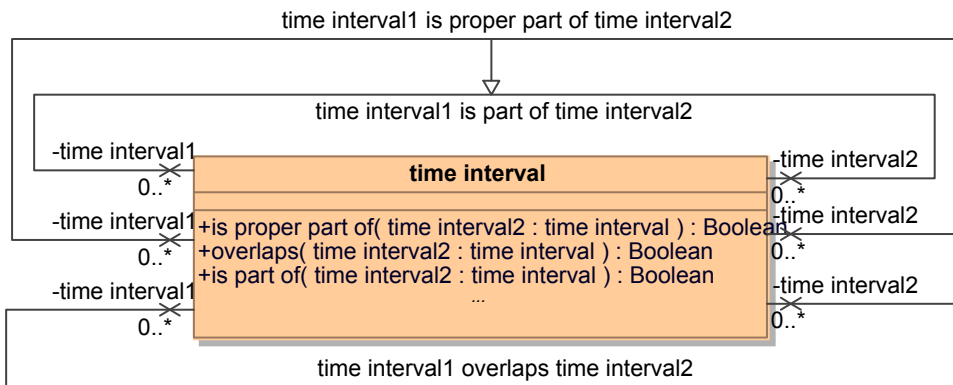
time interval1 is proper part of time interval2

time interval1 is part of time interval2

-time interval1
0..*
-time interval1
0..*
-time interval1
0..*

time interval

+is proper part of( time interval2 : time interval ) : Boolean
+overlaps( time interval2 : time interval ) : Boolean
+is part of( time interval2 : time interval ) : Boolean
...

-time interval2
0..*
-time interval2
0..*
-time interval2
0..*

time interval1 overlaps time interval2